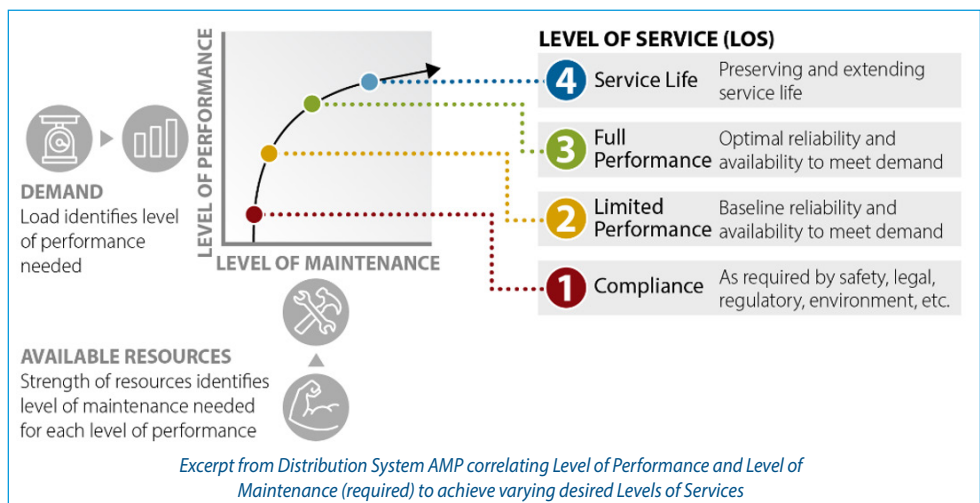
DEMAND
Load identifies level of performance needed

LEVEL OF PERFORMANCE

LEVEL OF MAINTENANCE

AVAILABLE RESOURCES
Strength of resources identifies level of maintenance needed for each level of performance

LEVEL OF SERVICE (LOS)

| | | |
|---|---|---|
| 4 | Service Life | Preserving and extending service life |
| 3 | Full Performance | Optimal reliability and availability to meet demand |
| 2 | Limited Performance | Baseline reliability and availability to meet demand |
| 1 | Compliance | As required by safety, legal, regulatory, environment, etc. |

Excerpt from Distribution System AMP correlating Level of Performance and Level of Maintenance (required) to achieve varying desired Levels of Services